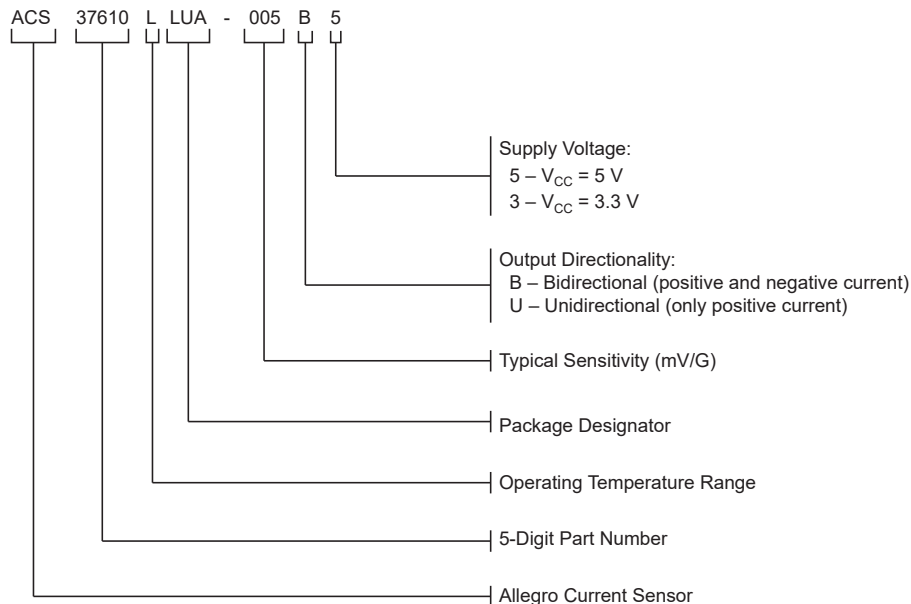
ACS 37610 L LUA - 005 B 5

Supply Voltage:
5 – $V_{CC}$ = 5 V
3 – $V_{CC}$ = 3.3 V

Output Directionality:
B – Bidirectional (positive and negative current)
U – Unidirectional (only positive current)

Typical Sensitivity (mV/G)

Package Designator

Operating Temperature Range

5-Digit Part Number

Allegro Current Sensor